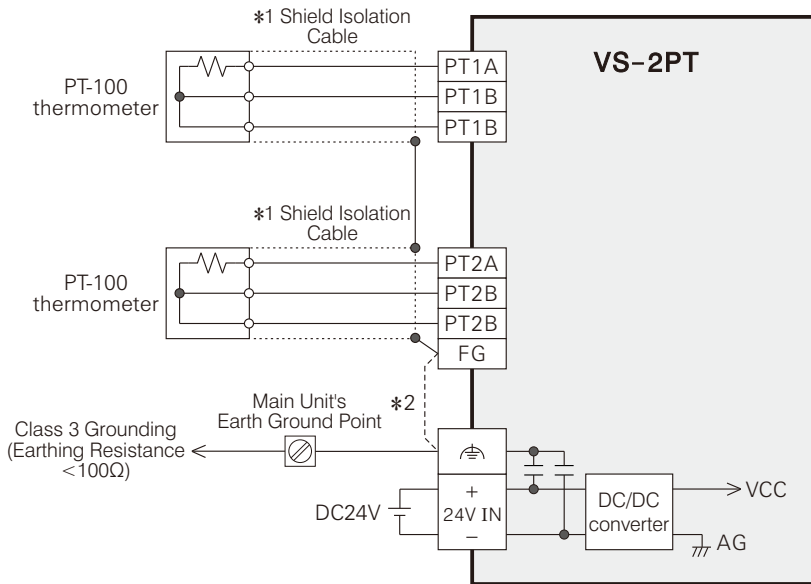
∗1 Shield Isolation Cable

VS-2PT

PT-100 thermometer

PT1A

PT1B

PT1B

∗1 Shield Isolation Cable

PT-100 thermometer

PT2A

PT2B

PT2B

FG

Main Unit's Earth Ground Point

∗2

Class 3 Grounding (Earthing Resistance <100Ω)

DC24V

+

24V IN

−

DC/DC converter

VCC

AG